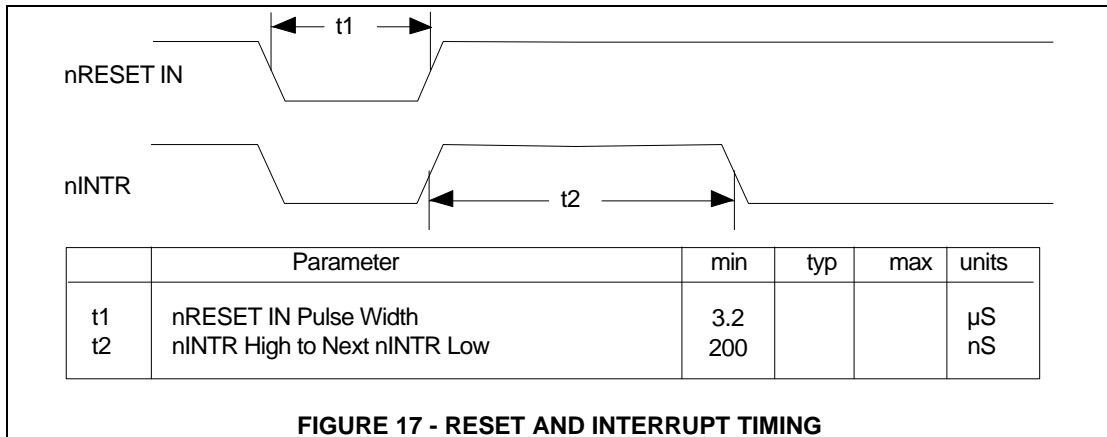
t1

nRESET IN

nINTR

t2

| | Parameter | min | typ | max | units |
|---|---|---|---|---|---|
| t1<br>t2 | nRESET IN Pulse Width<br>nINTR High to Next nINTR Low | 3.2<br>200 | | | µS<br>nS |

FIGURE 17 - RESET AND INTERRUPT TIMING